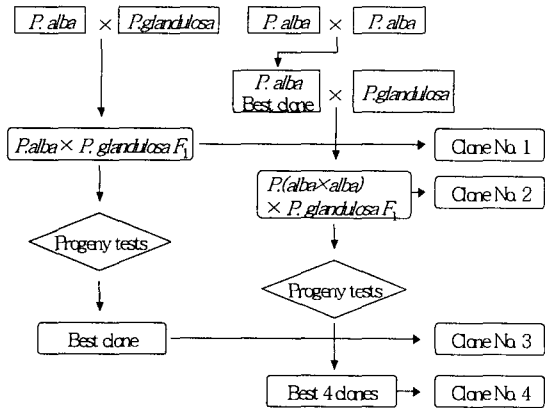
P. alba × P.glandulosa

P. alba × P. alba

P. alba Best clone × P.glandulosa

P.alba × P. glandulosa $F_1$

Clone No. 1

P.(alba×alba) × P. glandulosa $F_1$

Clone No. 2

Progeny tests

Progeny tests

Best clone

Clone No. 3

Best 4 clones

Clone No. 4